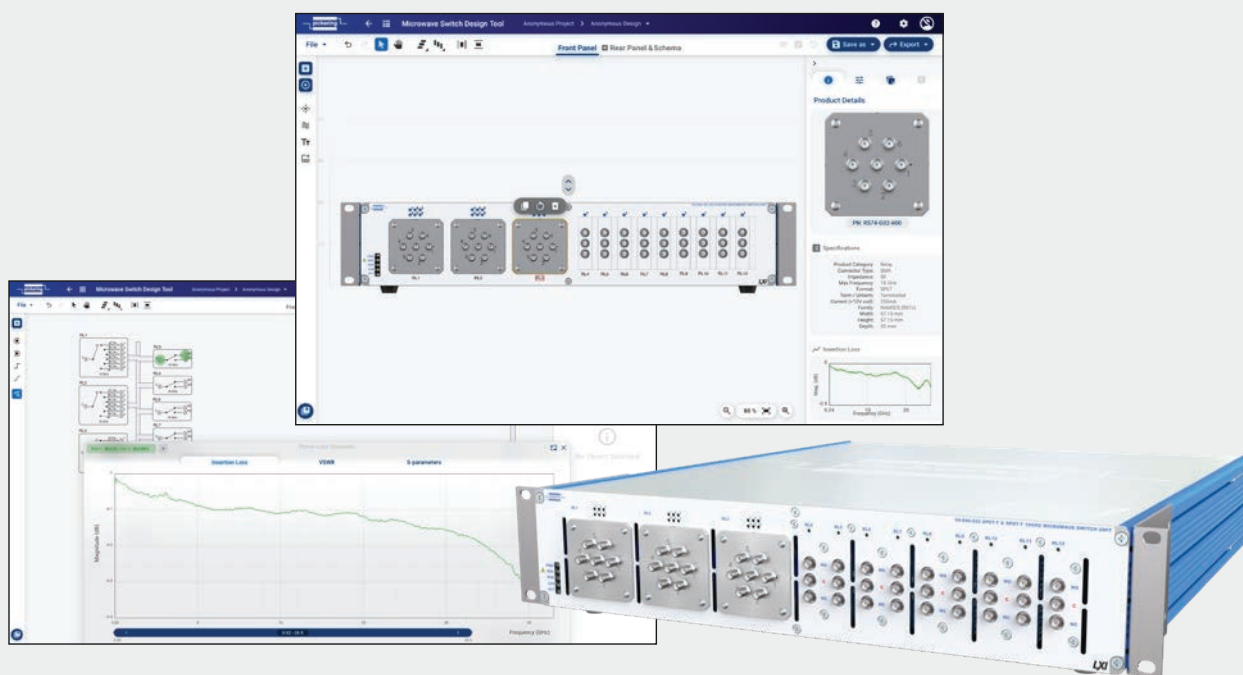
pickering

Microwave Switch Design Tool

Anonymous Project > Anonymous Design

File

Front Panel

Rear Panel & Schema

Save as

Export

Product Details

PN: RS74-032-800

Specifications

Product Category
Connector Type
Impedance
Max Frequency
Format
Term / Unterm
Current
Family
Width
Height
Depth

Insertion Loss

Frequency (GHz)

RL1

RL2

RL3

RL4

RL5

RL6

RL7

RL8

RL9

RL10

RL11

RL12

LXI

Microwave Switch Design Tool

Anonymous Project > Anonymous Design

File

Insertion Loss

VSWR

S-parameters

Magnitude (dB)

Frequency (GHz)

No Object Selected

RL1

RL2

RL3

RL4

RL5

RL6

RL7

RL8

RL9

RL10

RL11

RL12

LXI